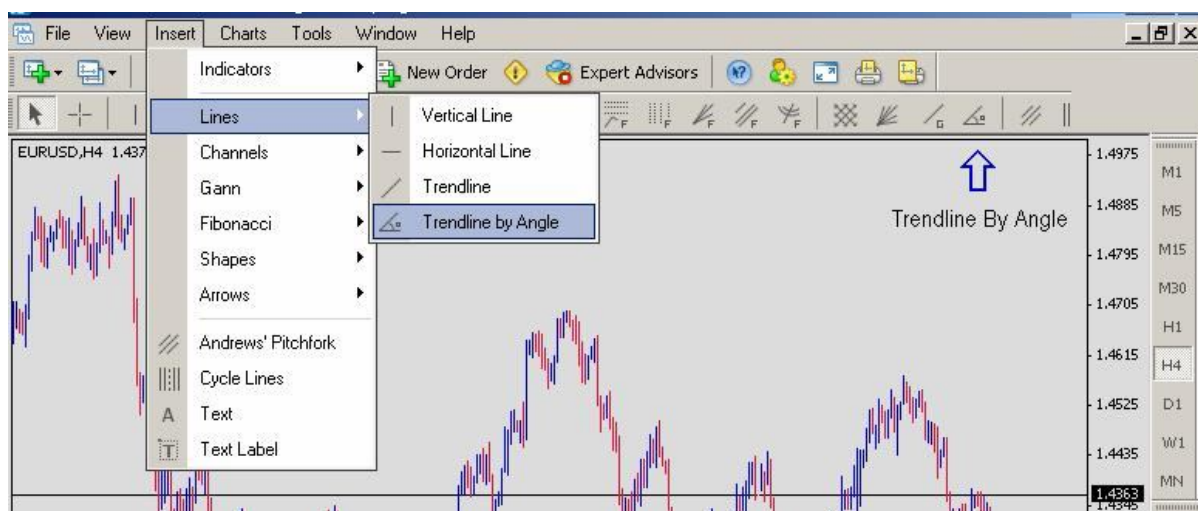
File View Insert Charts Tools Window Help

Indicators
Lines
Channels
Gann
Fibonacci
Shapes
Arrows
Andrews' Pitchfork
Cycle Lines
Text
Text Label

Vertical Line
Horizontal Line
Trendline
Trendline by Angle

New Order
Expert Advisors

EURUSD,H4 1.437

Trendline By Angle

1.4975
1.4885
1.4795
1.4705
1.4615
1.4525
1.4435
1.4363
1.4345

M1
M5
M15
M30
H1
H4
D1
W1
MN